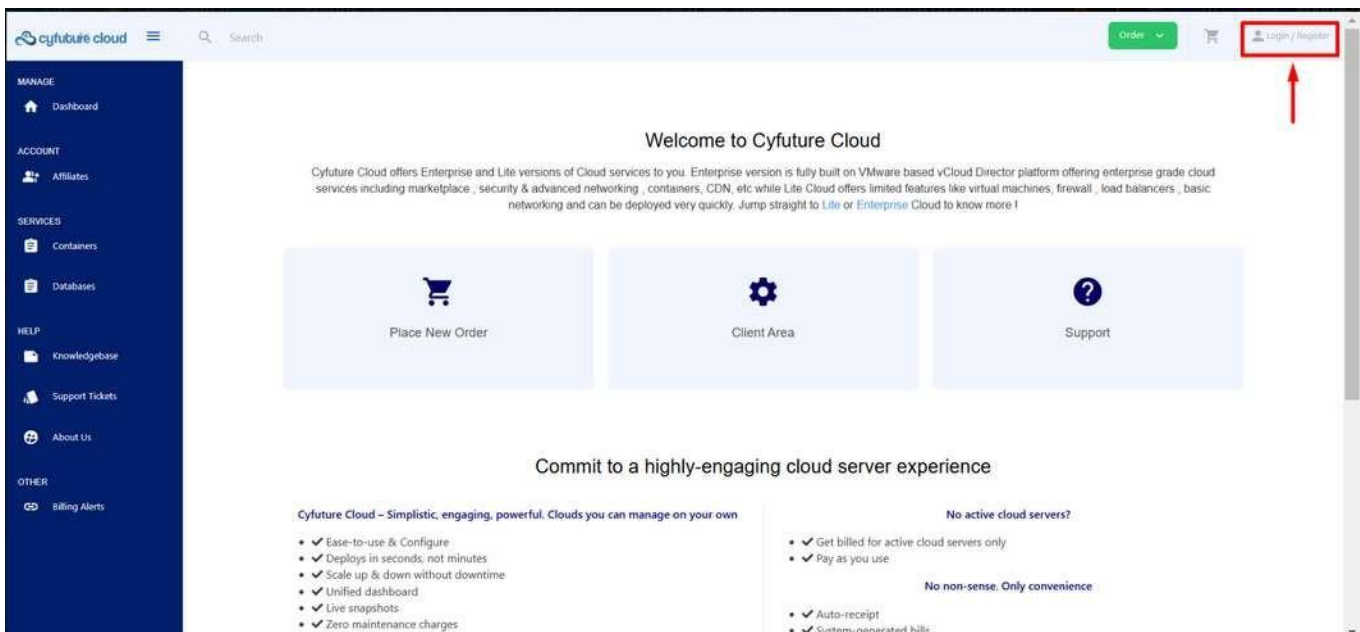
cyfuture cloud

Search

Order

Login / Register

MANAGE

Dashboard

ACCOUNT

Affiliates

SERVICES

Containers

Databases

HELP

Knowledgebase

Support Tickets

About Us

OTHER

Billing Alerts

Welcome to Cyfuture Cloud

Cyfuture Cloud offers Enterprise and Lite versions of Cloud services to you. Enterprise version is fully built on VMware based vCloud Director platform offering enterprise grade cloud services including marketplace , security & advanced networking , containers, CDN, etc while Lite Cloud offers limited features like virtual machines, firewall , load balancers , basic networking and can be deployed very quickly. Jump straight to Lite or Enterprise Cloud to know more !

Place New Order

Client Area

Support

Commit to a highly-engaging cloud server experience

Cyfuture Cloud – Simplistic, engaging, powerful. Clouds you can manage on your own

- ✔ Ease-to-use & Configure
- ✔ Deploys in seconds, not minutes
- ✔ Scale up & down without downtime
- ✔ Unified dashboard
- ✔ Live snapshots
- ✔ Zero maintenance charges

No active cloud servers?

- ✔ Get billed for active cloud servers only
- ✔ Pay as you use

No non-sense. Only convenience

- ✔ Auto-receipt
- ✔ System-generated bills